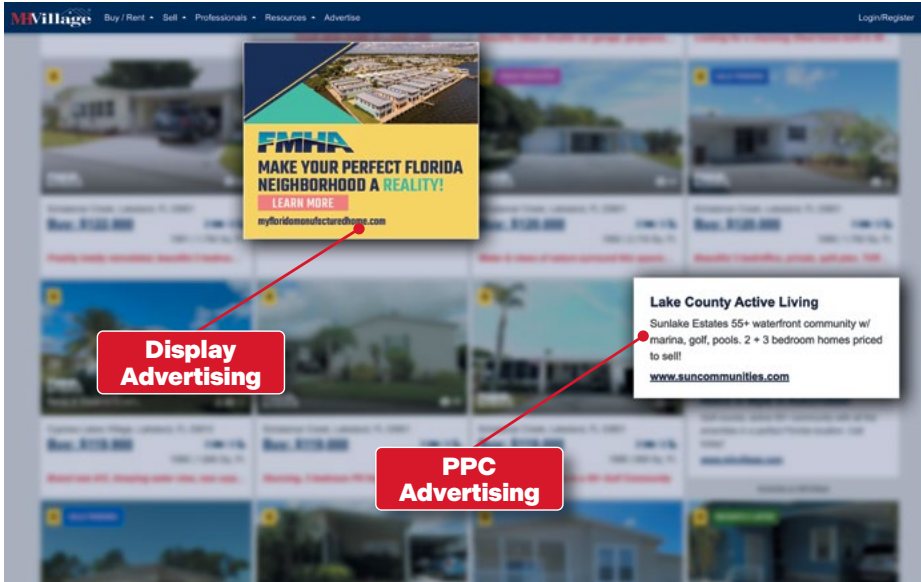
MHVillage Buy / Rent Sell Professionals Resources Advertise Login/Register

FMHA
MAKE YOUR PERFECT FLORIDA NEIGHBORHOOD A REALITY!
LEARN MORE
myfloridamanufacturedhome.com

Lake County Active Living
Sunlake Estates 55+ waterfront community w/ marina, golf, pools. 2 + 3 bedroom homes priced to sell!
www.suncommunities.com

Display Advertising

PPC Advertising